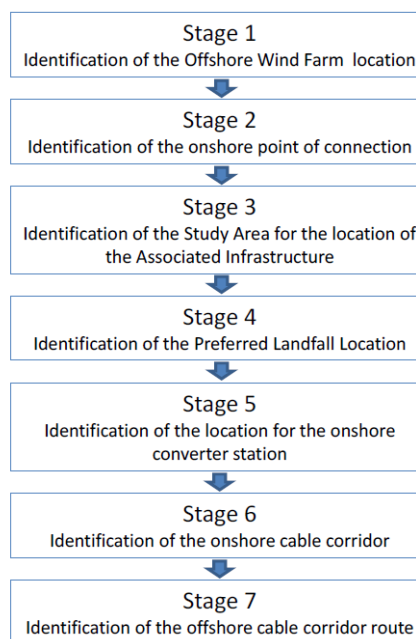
Stage 1
Identification of the Offshore Wind Farm location

Stage 2
Identification of the onshore point of connection

Stage 3
Identification of the Study Area for the location of the Associated Infrastructure

Stage 4
Identification of the Preferred Landfall Location

Stage 5
Identification of the location for the onshore converter station

Stage 6
Identification of the onshore cable corridor

Stage 7
Identification of the offshore cable corridor route